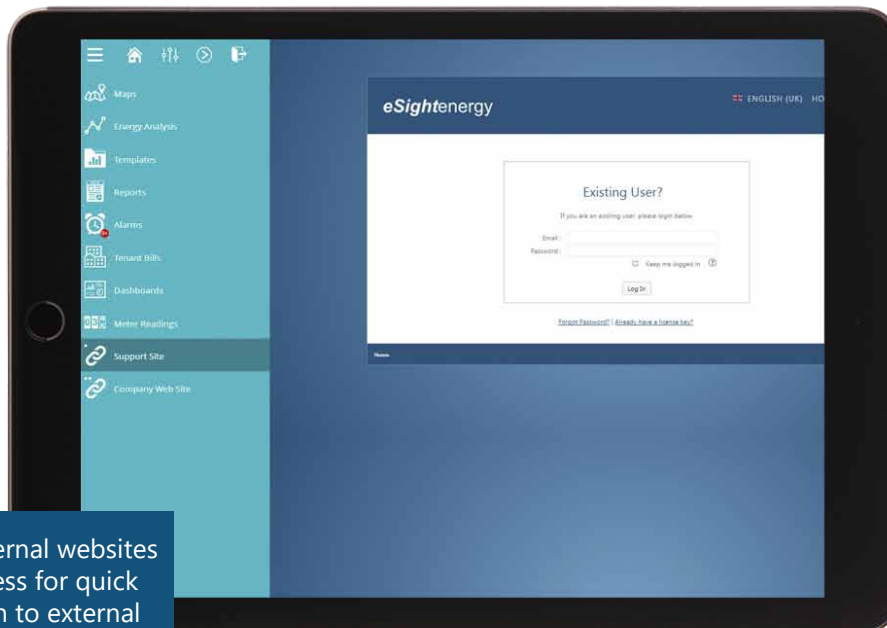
Maps

Energy Analysis

Templates

Reports

Alarms

Tenant Bills

Dashboards

Meter Readings

Support Site

Company Web Site

eSightenergy

ENGLISH (UK) HO

Existing User?

If you are an existing user please login below.

Email :

Password :

Keep me logged in

Log In

Forgot Password? | Already have a license key?

Home

ernal websites
ess for quick
n to external